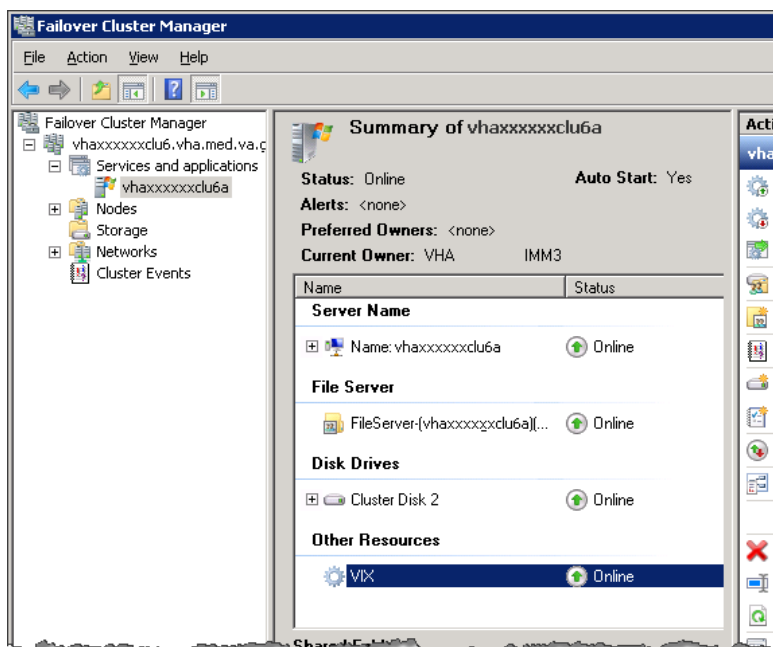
Failover Cluster Manager

File Action View Help

Failover Cluster Manager
vhaxxxxxxclu6.vha.med.va.g
Services and applications
vhaxxxxxxclu6a
Nodes
Storage
Networks
Cluster Events

Summary of vhaxxxxxxclu6a

Status: Online
Auto Start: Yes
Alerts: <none>
Preferred Owners: <none>
Current Owner: VHA IMM3

| Name | Status |
|---|---|
| **Server Name** | |
| Name: vhaxxxxxxclu6a | Online |
| **File Server** | |
| FileServer-(vhaxxxxxxclu6a)(... | Online |
| **Disk Drives** | |
| Cluster Disk 2 | Online |
| **Other Resources** | |
| VIX | Online |

Acti
vha

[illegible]